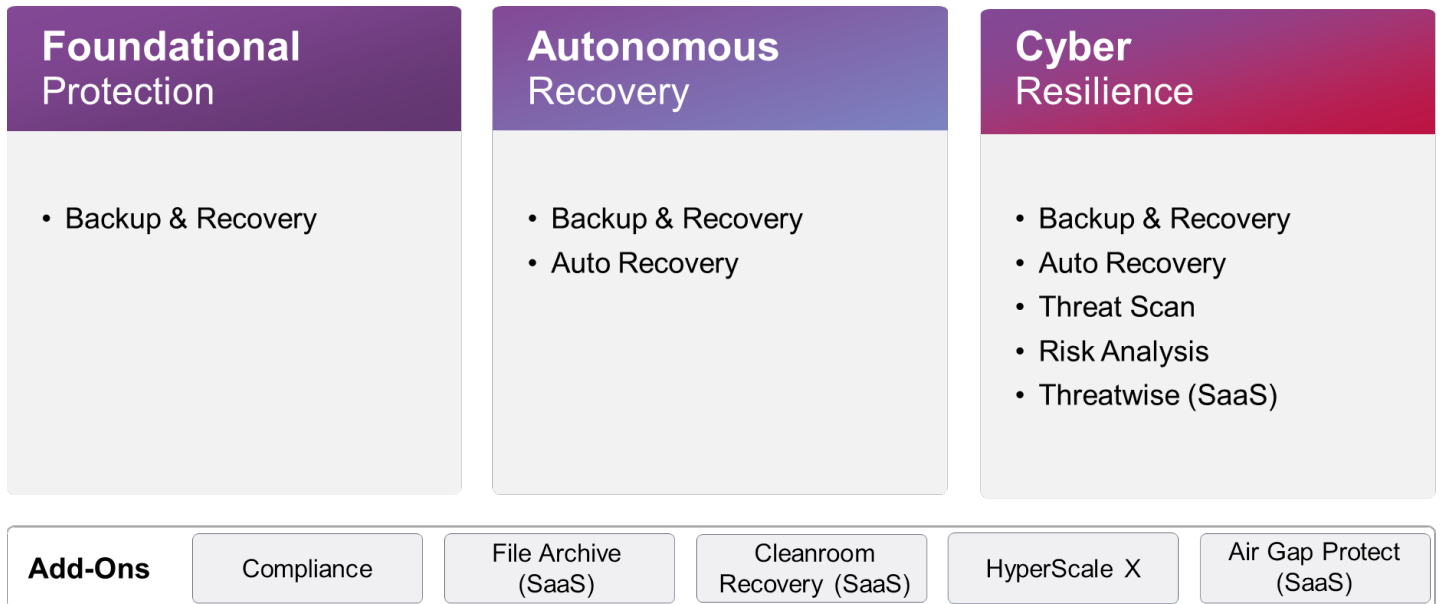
Foundational
Protection

• Backup & Recovery

Autonomous
Recovery

• Backup & Recovery
• Auto Recovery

Cyber
Resilience

• Backup & Recovery
• Auto Recovery
• Threat Scan
• Risk Analysis
• Threatwise (SaaS)

Add-Ons

Compliance

File Archive (SaaS)

Cleanroom Recovery (SaaS)

HyperScale X

Air Gap Protect (SaaS)